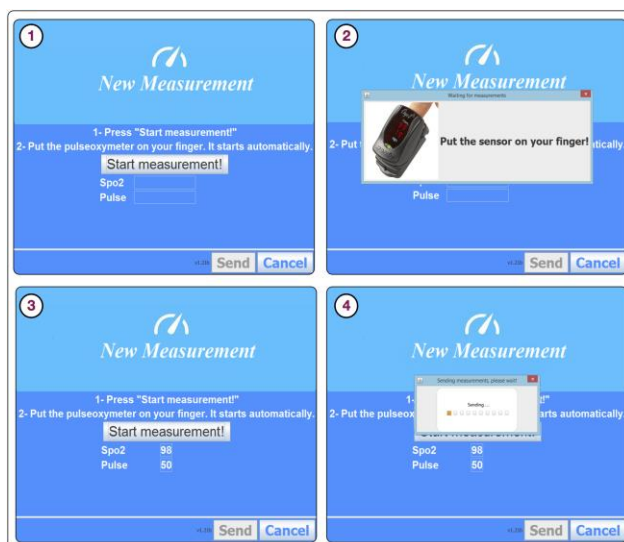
1

New Measurement

1- Press "Start measurement!"
2- Put the pulseoxymeter on your finger. It starts automatically.

Start measurement!

Spo2

Pulse

v1.20 Send Cancel

2

New Measurement

Waiting for measurements

Put the sensor on your finger!

2- Put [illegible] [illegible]tically

Pulse

v1.20 Send Cancel

3

New Measurement

1- Press "Start measurement!"
2- Put the pulseoxymeter on your finger. It starts automatically.

Start measurement!

Spo2 98

Pulse 50

v1.20 Send Cancel

4

New Measurement

Sending measurements, please wait!

Sending ...

1- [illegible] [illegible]t!"
2- Put the pulseox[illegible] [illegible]arts automatically

Spo2 98

Pulse 50

v1.20 Send Cancel